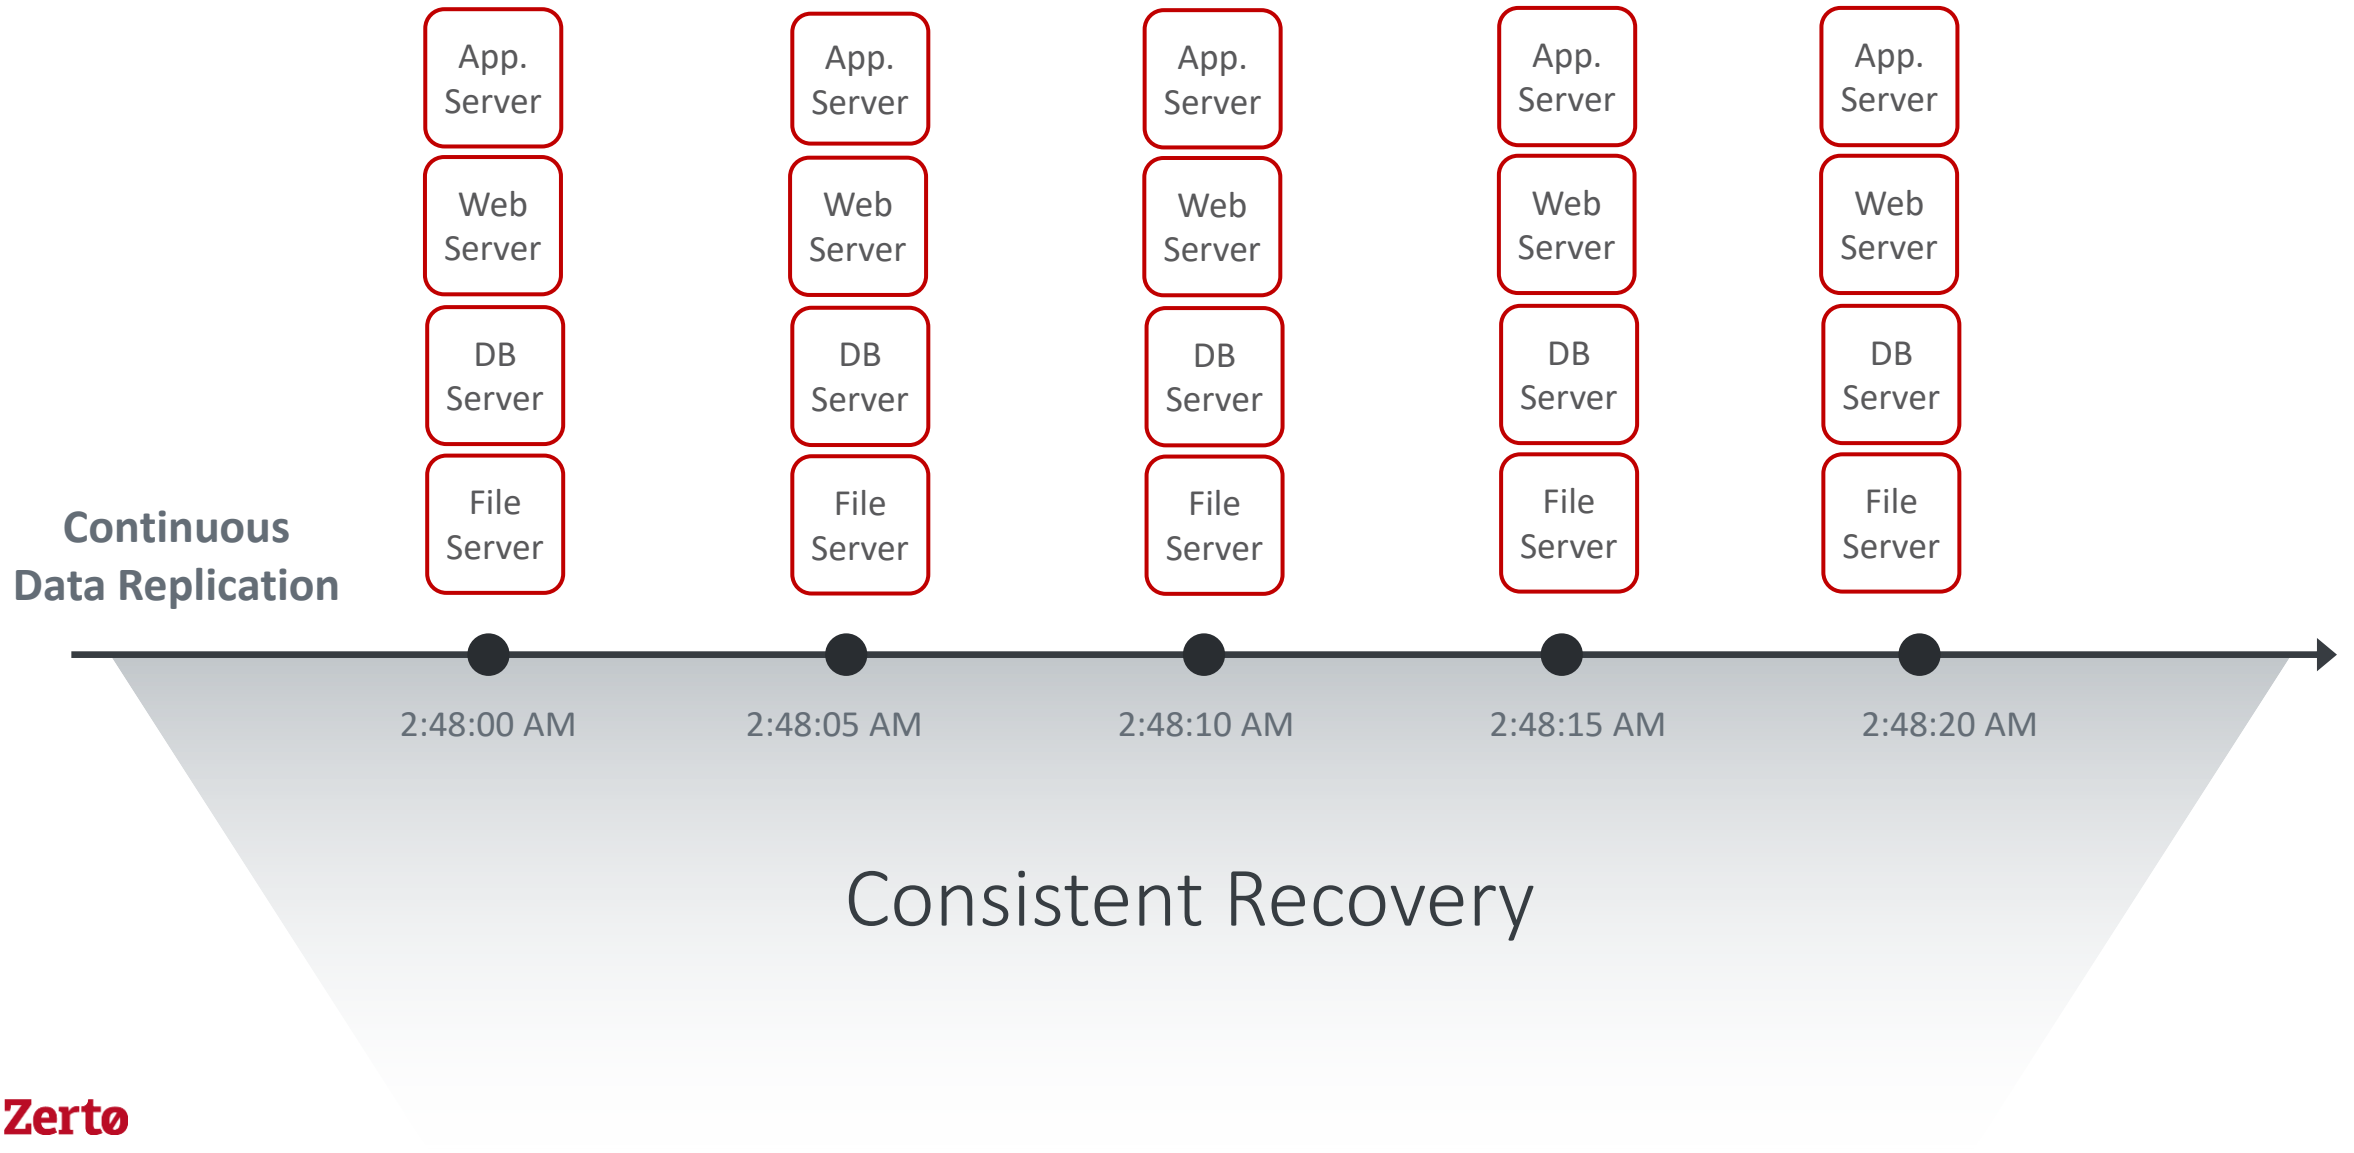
App. Server

Web Server

DB Server

File Server

App. Server

Web Server

DB Server

File Server

App. Server

Web Server

DB Server

File Server

App. Server

Web Server

DB Server

File Server

App. Server

Web Server

DB Server

File Server

Continuous Data Replication

2:48:00 AM

2:48:05 AM

2:48:10 AM

2:48:15 AM

2:48:20 AM

Consistent Recovery

Zertø